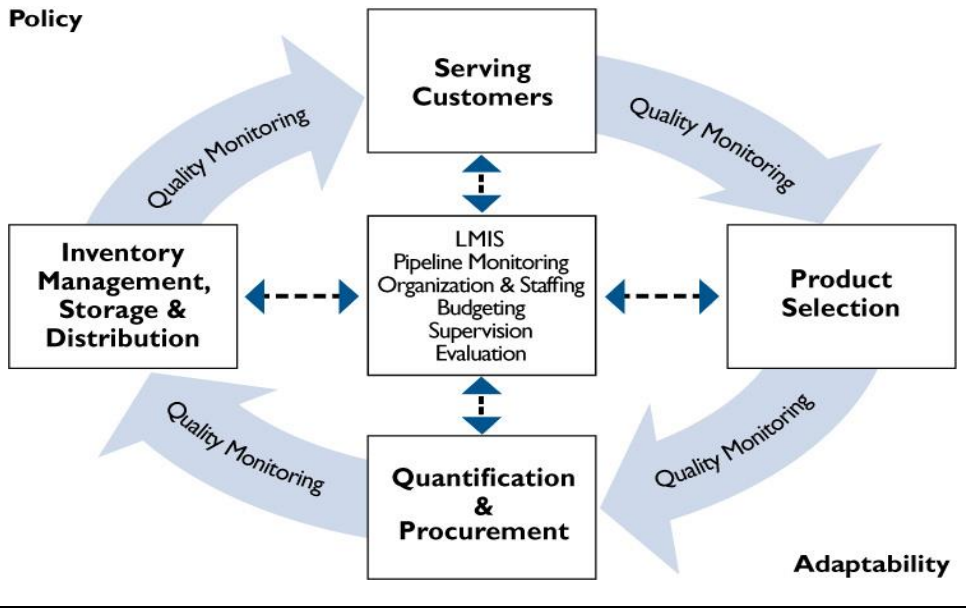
Policy

Serving Customers

Quality Monitoring

Quality Monitoring

Inventory Management, Storage & Distribution

LMIS
Pipeline Monitoring
Organization & Staffing
Budgeting
Supervision
Evaluation

Product Selection

Quality Monitoring

Quality Monitoring

Quantification & Procurement

Adaptability